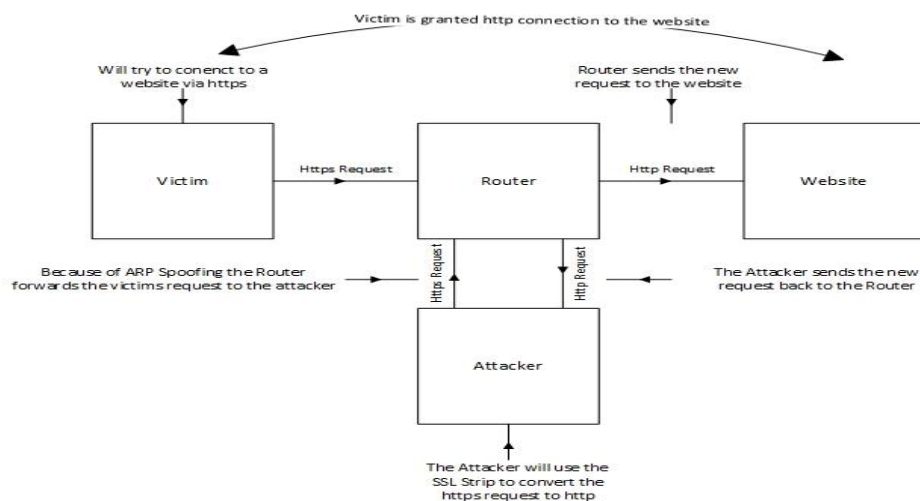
Victim is granted http connection to the website

Will try to conenct to a website via https

Router sends the new request to the website

Victim

Https Request

Router

Http Request

Website

Because of ARP Spoofing the Router forwards the victims request to the attacker

Https Request

Http Request

The Attacker sends the new request back to the Router

Attacker

The Attacker will use the SSL Strip to convert the https request to http